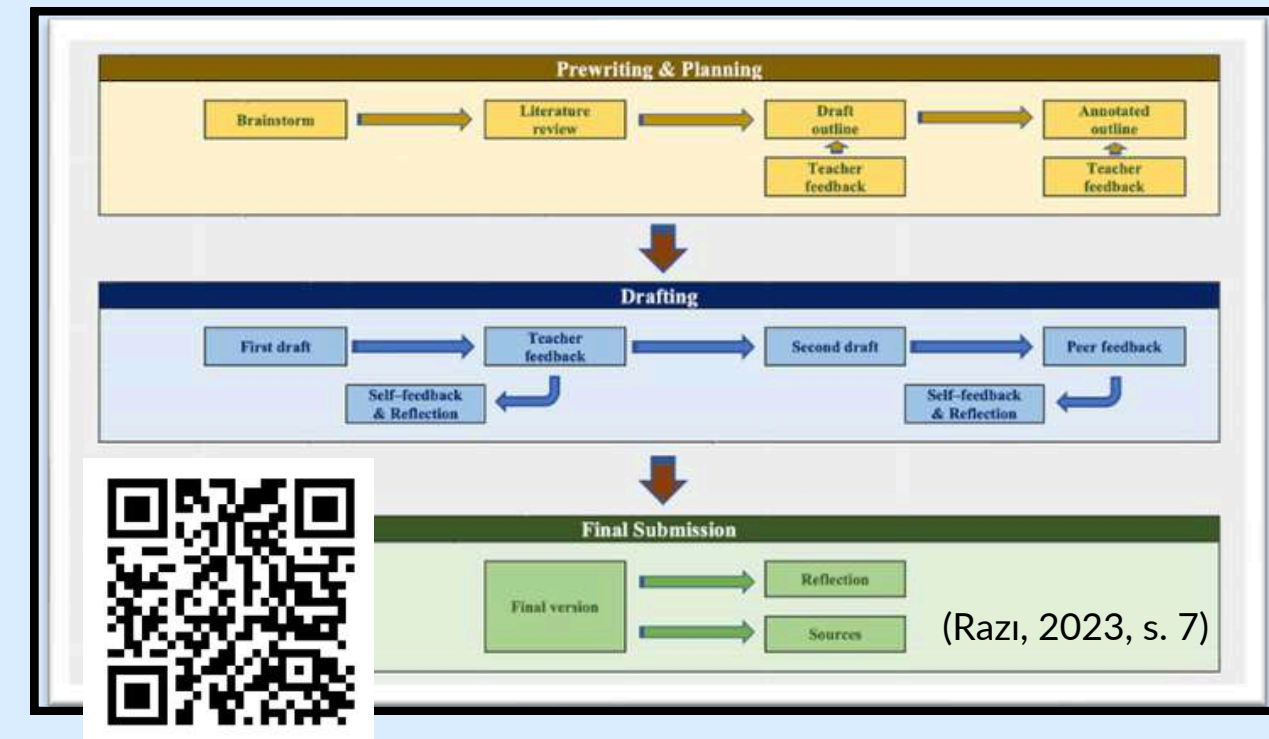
Prewriting & Planning

Brainstorm

Literature review

Draft outline

Teacher feedback

Annotated outline

Teacher feedback

Drafting

First draft

Teacher feedback

Second draft

Peer feedback

Self–feedback & Reflection

Self–feedback & Reflection

Final Submission

Final version

Reflection

Sources

(Razı, 2023, s. 7)